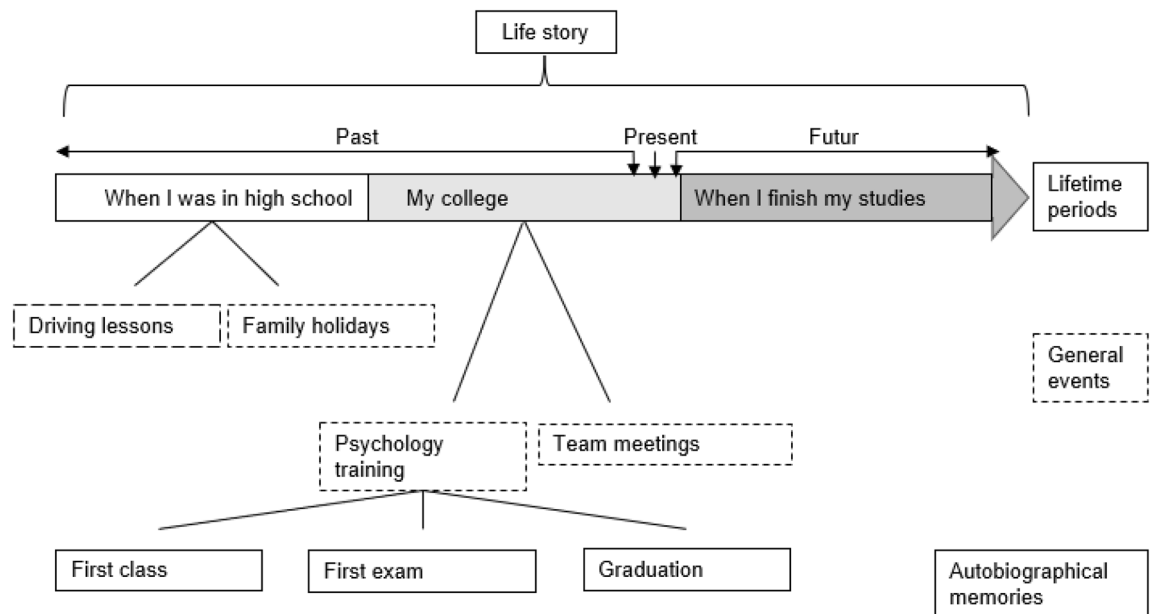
Life story

Past

Present

Futur

When I was in high school

My college

When I finish my studies

Lifetime periods

Driving lessons

Family holidays

General events

Psychology training

Team meetings

First class

First exam

Graduation

Autobiographical memories